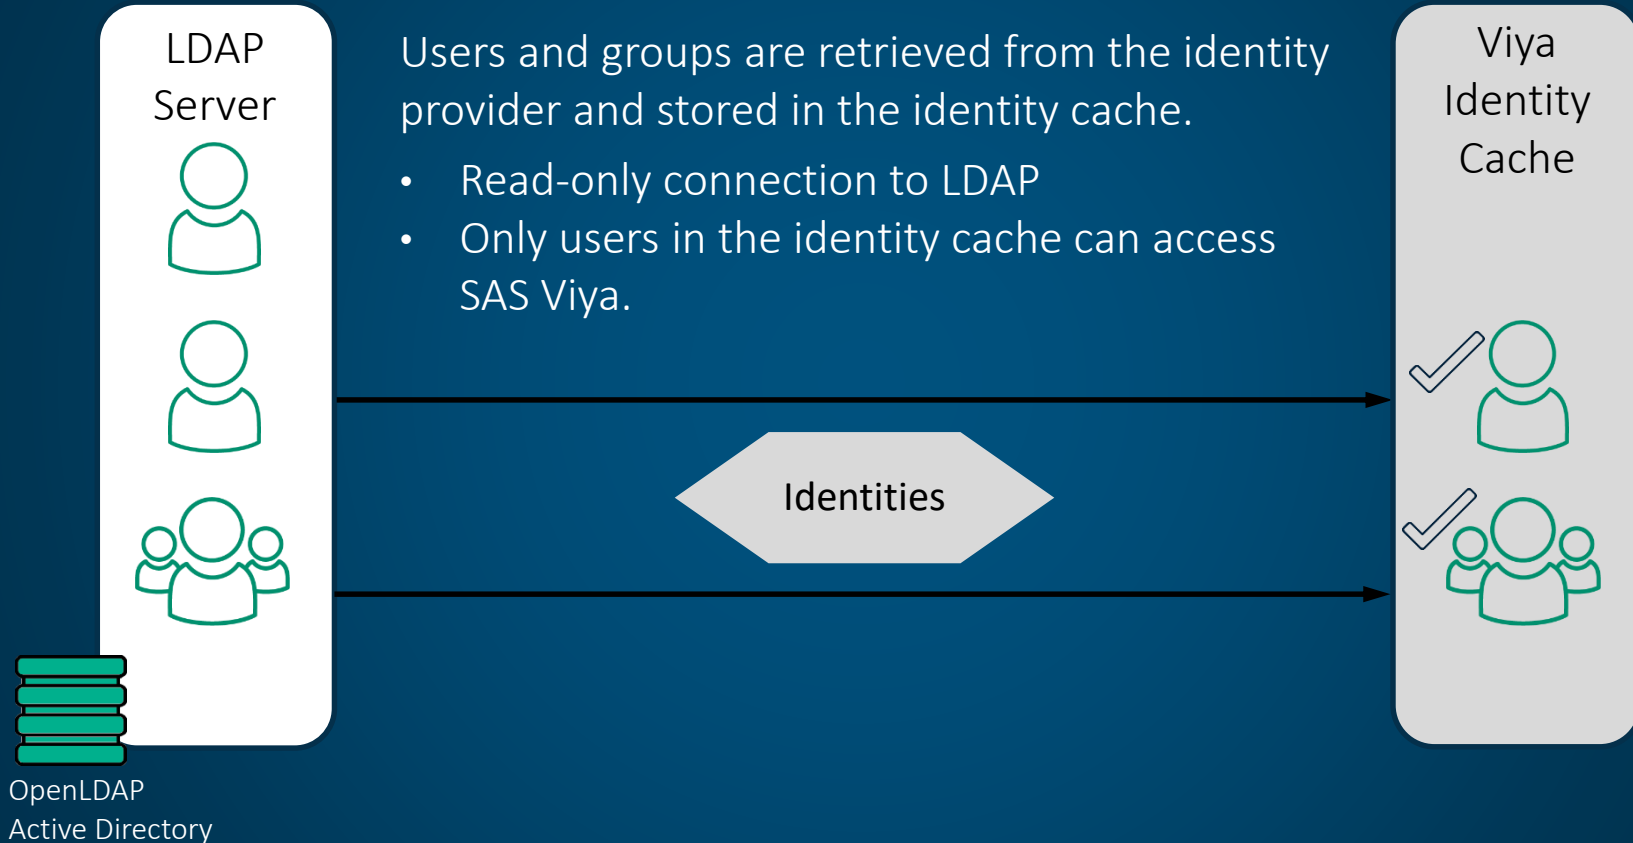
LDAP Server

Users and groups are retrieved from the identity provider and stored in the identity cache.

• Read-only connection to LDAP
• Only users in the identity cache can access SAS Viya.

Viya Identity Cache

Identities

OpenLDAP
Active Directory